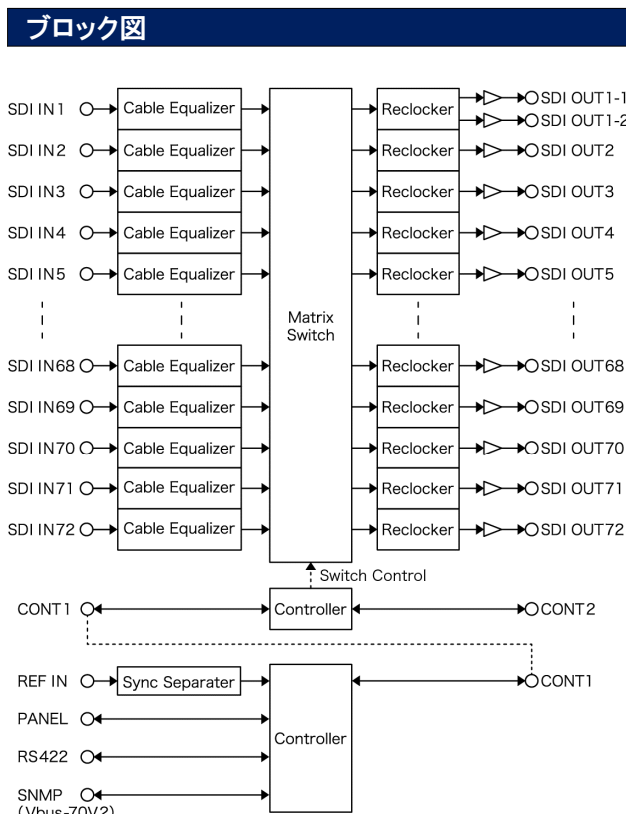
ブロック図

SDI IN1
Cable Equalizer
SDI IN2
Cable Equalizer
SDI IN3
Cable Equalizer
SDI IN4
Cable Equalizer
SDI IN5
Cable Equalizer
SDI IN68
Cable Equalizer
SDI IN69
Cable Equalizer
SDI IN70
Cable Equalizer
SDI IN71
Cable Equalizer
SDI IN72
Cable Equalizer

Matrix Switch

Reclocker
SDI OUT1-1
SDI OUT1-2
Reclocker
SDI OUT2
Reclocker
SDI OUT3
Reclocker
SDI OUT4
Reclocker
SDI OUT5
Reclocker
SDI OUT68
Reclocker
SDI OUT69
Reclocker
SDI OUT70
Reclocker
SDI OUT71
Reclocker
SDI OUT72

Switch Control
CONT1
Controller
CONT2

REF IN
Sync Separater
Controller
CONT1
PANEL
RS422
SNMP
(Vbus-70V2)